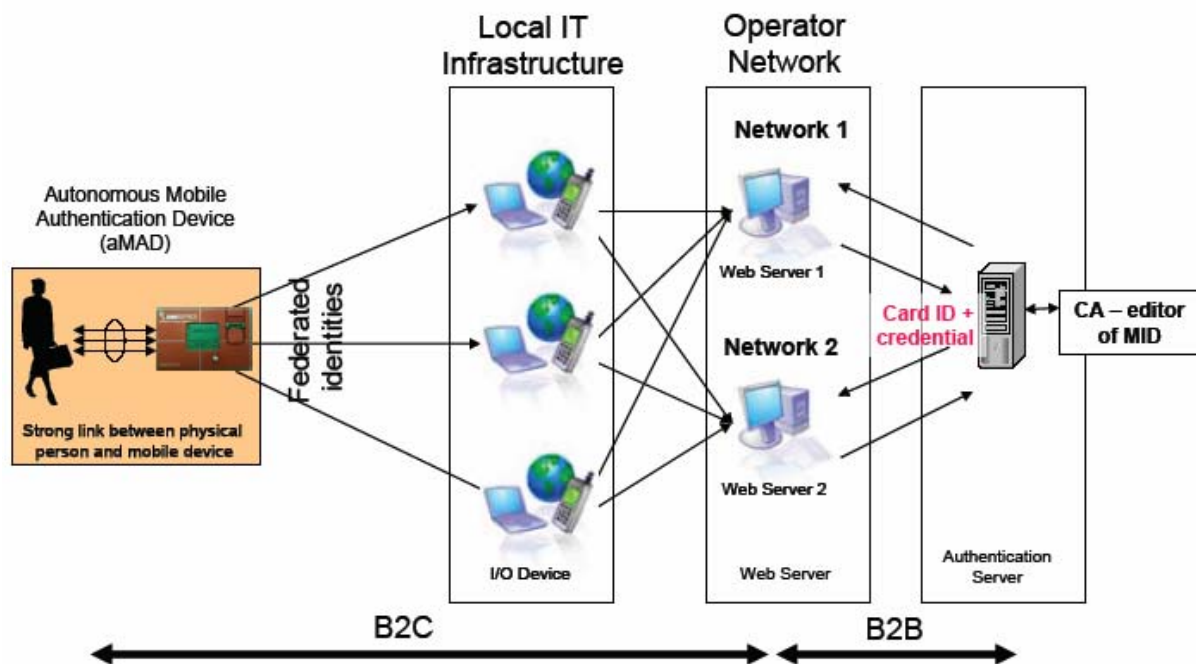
Local IT Infrastructure

Operator Network

Network 1

Autonomous Mobile Authentication Device (aMAD)

Federated identities

Web Server 1

Card ID + credential

CA – editor of MID

Network 2

Strong link between physical person and mobile device

Web Server 2

I/O Device

Web Server

Authentication Server

B2C

B2B